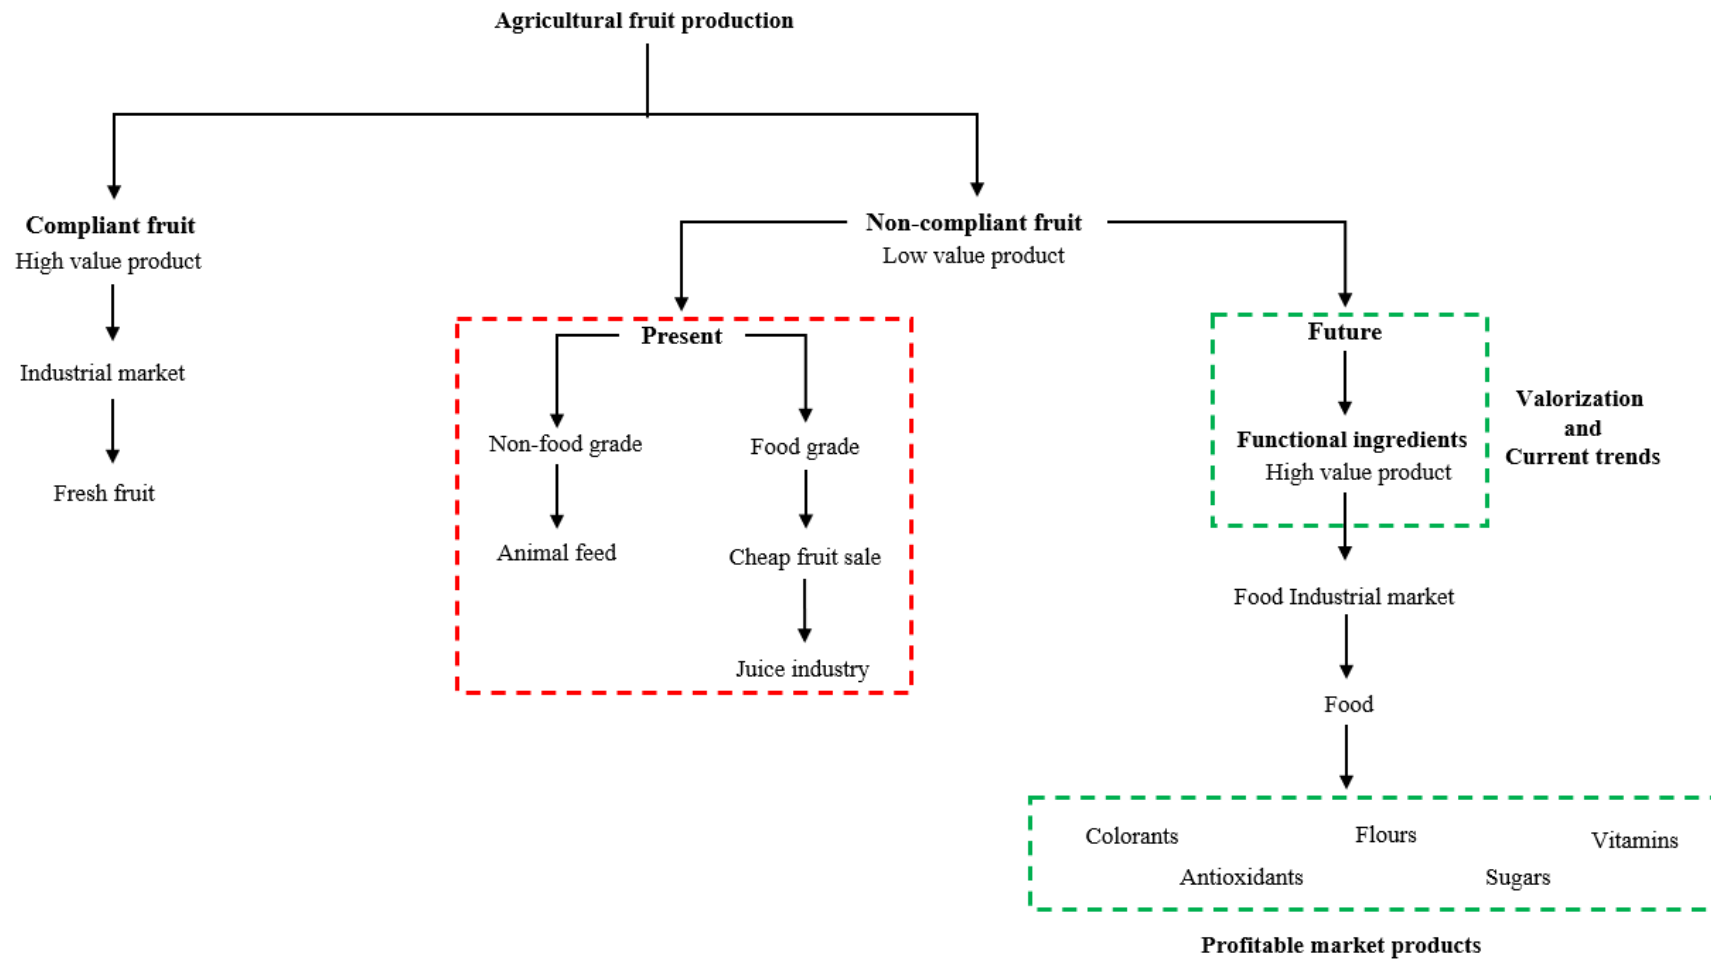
Agricultural fruit production

Compliant fruit
High value product

Industrial market

Fresh fruit

Non-compliant fruit
Low value product

Present

Non-food grade

Animal feed

Food grade

Cheap fruit sale

Juice industry

Future

Functional ingredients
High value product

Valorization
and
Current trends

Food Industrial market

Food

Colorants
Flours
Vitamins
Antioxidants
Sugars

Profitable market products